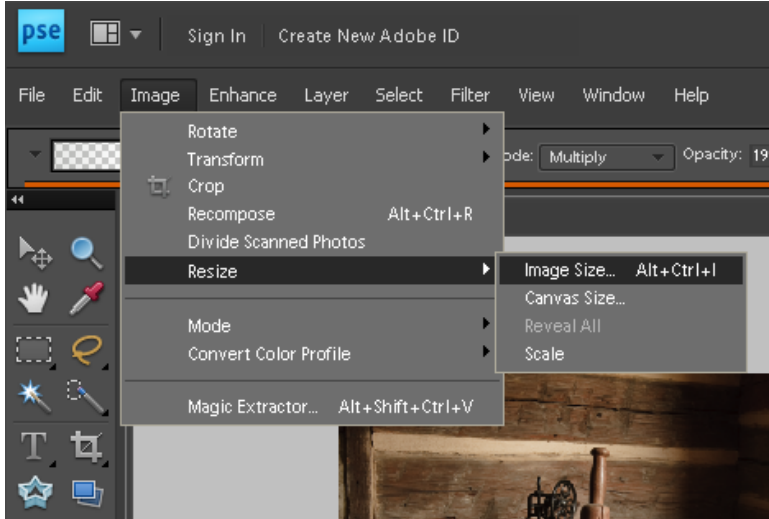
pse

Sign In | Create New Adobe ID

File Edit Image Enhance Layer Select Filter View Window Help

Rotate
Transform
Crop
Recompose Alt+Ctrl+R
Divide Scanned Photos
Resize
Mode
Convert Color Profile
Magic Extractor... Alt+Shift+Ctrl+V

Image Size... Alt+Ctrl+I
Canvas Size...
Reveal All
Scale

ode: Multiply
Opacity: 19